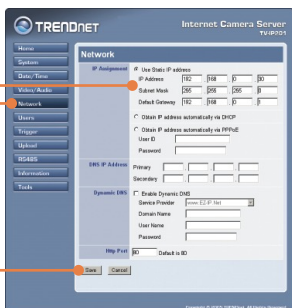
TRENDnet

Internet Camera Server
TV-IP201

Home
System
Date/Time
Video/Audio
Network
Users
Trigger
Upload
RS485
Information
Tools

Network

IP Assignment
Use Static IP address
IP Address 192 . 168 . 0 . 30
Subnet Mask 255 . 255 . 255 . 0
Default Gateway 192 . 168 . 0 . 1

Obtain IP address automatically via DHCP

Obtain IP address automatically via PPPoE
User ID
Password

DNS IP Address
Primary
Secondary

Dynamic DNS
Enable Dynamic DNS
Service Provider www.DLIP.Net
Domain Name
User Name
Password

Http Port 80 Default is 80

Save Cancel

Copyright © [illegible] TRENDnet. All Rights Reserved.